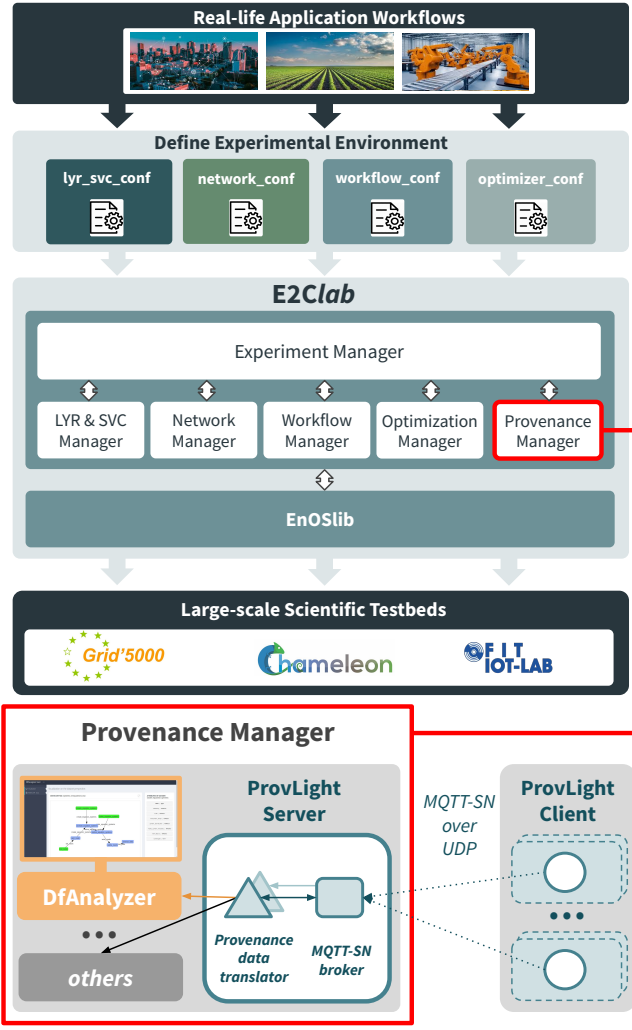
Real-life Application Workflows

Define Experimental Environment

lyr_svc_conf

network_conf

workflow_conf

optimizer_conf

E2Clab

Experiment Manager

LYR & SVC Manager

Network Manager

Workflow Manager

Optimization Manager

Provenance Manager

EnOSlib

Large-scale Scientific Testbeds

Grid'5000

Chameleon

FIT IOT-LAB

Provenance Manager

ProvLight Server

MQTT-SN over UDP

ProvLight Client

DfAnalyzer

others

Provenance data translator

MQTT-SN broker